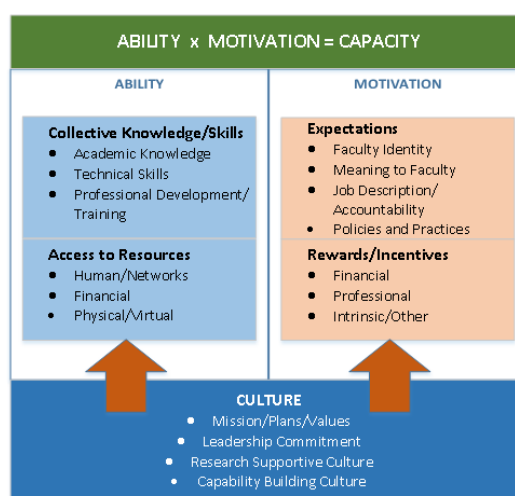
ABILITY x MOTIVATION = CAPACITY

ABILITY

Collective Knowledge/Skills
- Academic Knowledge
- Technical Skills
- Professional Development/ Training

Access to Resources
- Human/Networks
- Financial
- Physical/Virtual

MOTIVATION

Expectations
- Faculty Identity
- Meaning to Faculty
- Job Description/ Accountability
- Policies and Practices

Rewards/Incentives
- Financial
- Professional
- Intrinsic/Other

CULTURE
- Mission/Plans/Values
- Leadership Commitment
- Research Supportive Culture
- Capability Building Culture